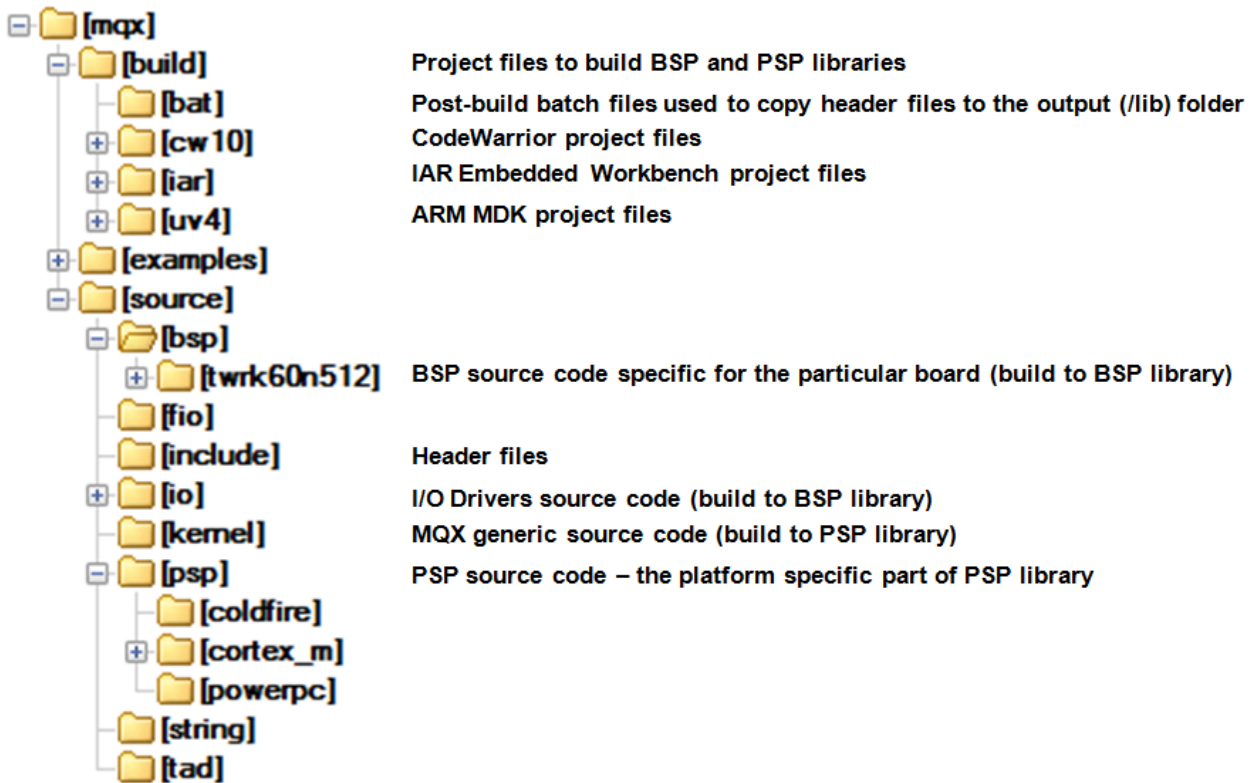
[mqx]
[build] Project files to build BSP and PSP libraries
[bat] Post-build batch files used to copy header files to the output (/lib) folder
[cw10] CodeWarrior project files
[iar] IAR Embedded Workbench project files
[uv4] ARM MDK project files
[examples]
[source]
[bsp]
[twrk60n512] BSP source code specific for the particular board (build to BSP library)
[fio]
[include] Header files
[io] I/O Drivers source code (build to BSP library)
[kernel] MQX generic source code (build to PSP library)
[psp] PSP source code – the platform specific part of PSP library
[coldfire]
[cortex_m]
[powerpc]
[string]
[tad]